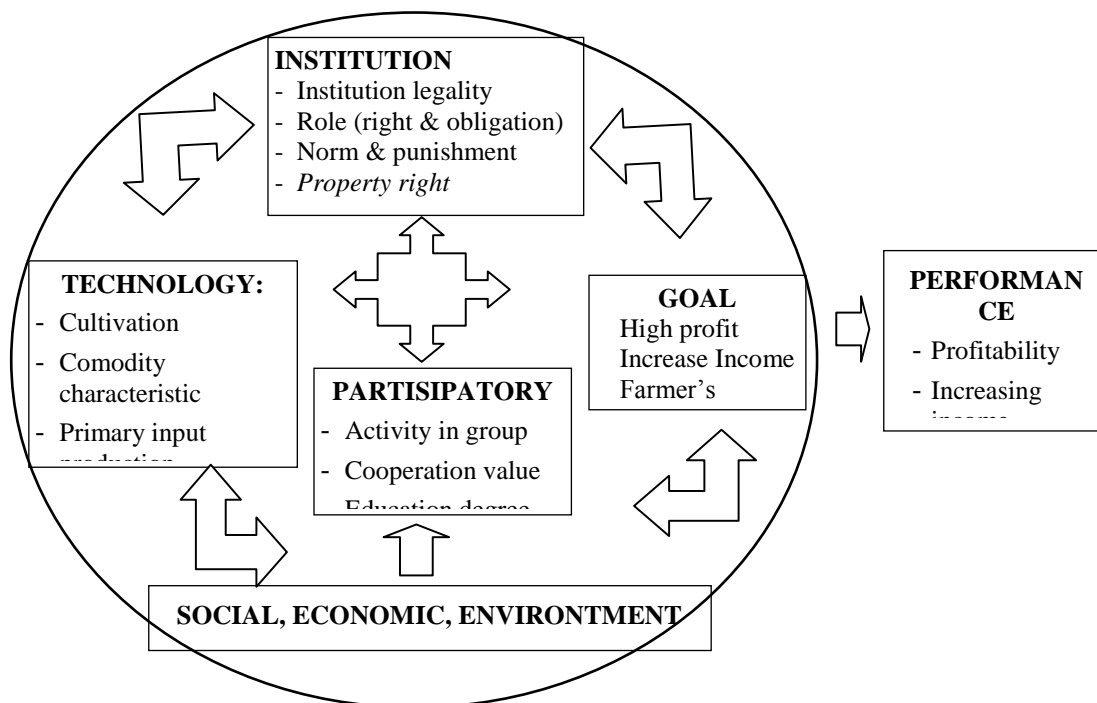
INSTITUTION
- Institution legality
- Role (right & obligation)
- Norm & punishment
- *Property right*

TECHNOLOGY:
- Cultivation
- Comodity characteristic
- Primary input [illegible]

PARTISIPATORY
- Activity in group
- Cooperation value
- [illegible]

GOAL
High profit
Increase Income
Farmer's

PERFORMAN CE
- Profitability
- Increasing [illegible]

SOCIAL, ECONOMIC, ENVIRONTMENT